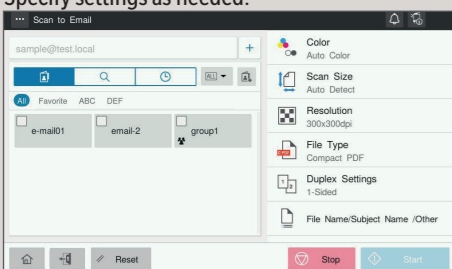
Specify settings as needed.

Scan to Email

sample@test.local

+

All Favorite ABC DEF

e-mail01

email-2

group1

Color
Auto Color

Scan Size
Auto Detect

Resolution
300x300dpi

File Type
Compact PDF

Duplex Settings
1-Sided

File Name/Subject Name /Other

Reset

Stop

Start